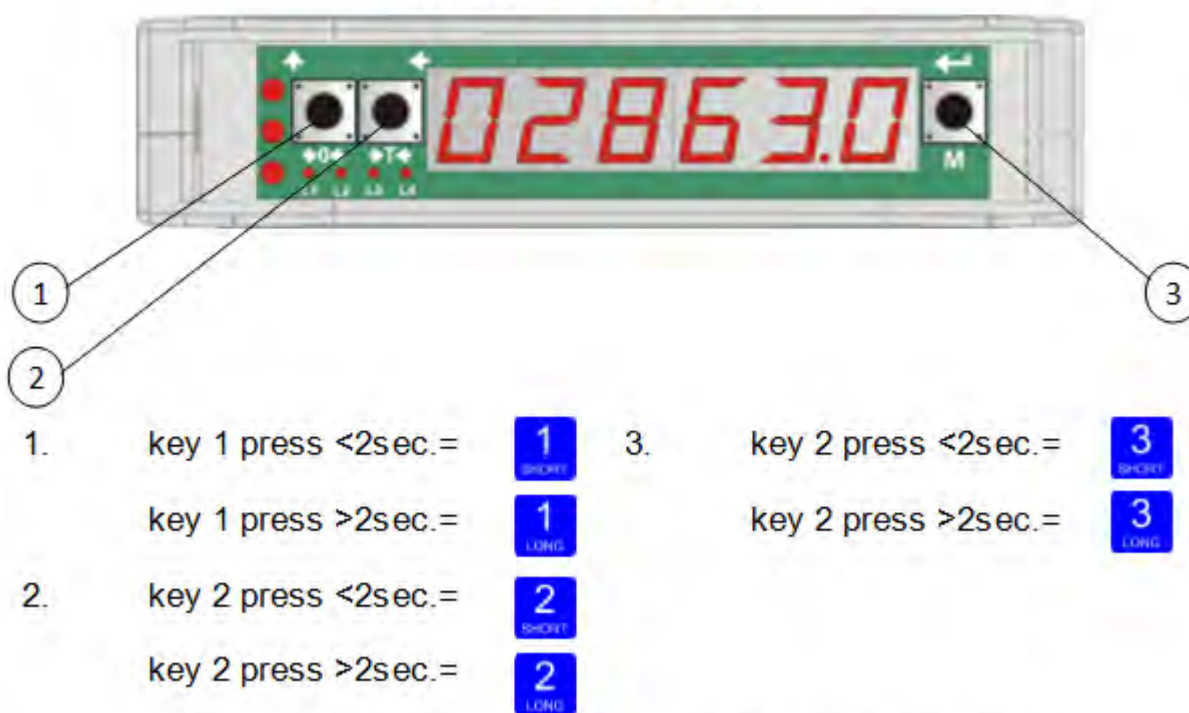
02863.0

▸0◂ ▸T◂

L1 L2 L3 L4

M

1

2

3

1. key 1 press <2sec.= 1 SHORT

key 1 press >2sec.= 1 LONG

2. key 2 press <2sec.= 2 SHORT

key 2 press >2sec.= 2 LONG

3. key 2 press <2sec.= 3 SHORT

key 2 press >2sec.= 3 LONG